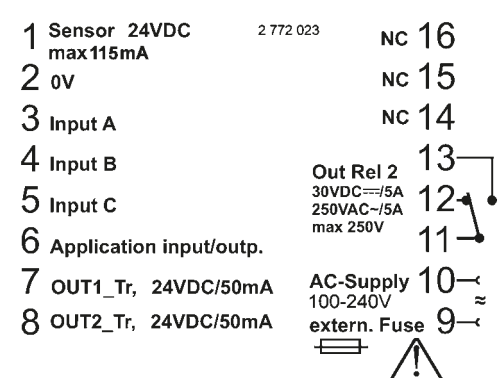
1 Sensor 24VDC max115mA

2 772 023

2 0V

3 Input A

4 Input B

5 Input C

6 Application input/outp.

7 OUT1_Tr, 24VDC/50mA

8 OUT2_Tr, 24VDC/50mA

NC 16

NC 15

NC 14

Out Rel 2
30VDC⎓/5A
250VAC~/5A
max 250V

13

12

11

AC-Supply 10
100-240V
≈
extern. Fuse 9